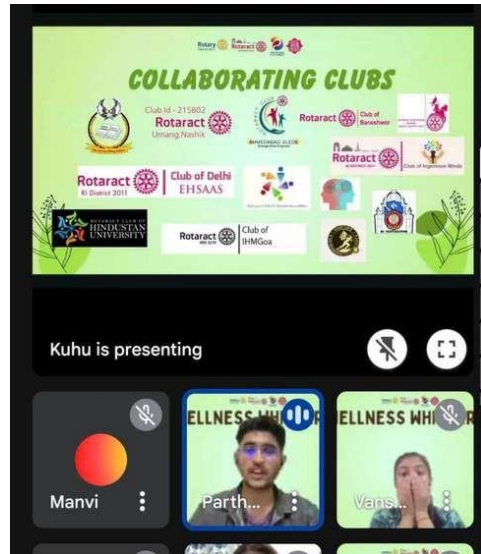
Rotary Rotaract

COLLABORATING CLUBS

Club Id - 215802
Rotaract
Umang Nashik

Rotaract Club of Banashwar

Rotaract Club of Ingenious Minds

Rotaract RI District 2011 Club of Delhi EHSAAS

ROTARACT CLUB OF HINDUSTAN UNIVERSITY

Rotaract Club of IHMGoa

Kuhu is presenting

Manvi

ELLNESS WH

Parth...

ELLNESS WH

Vans...